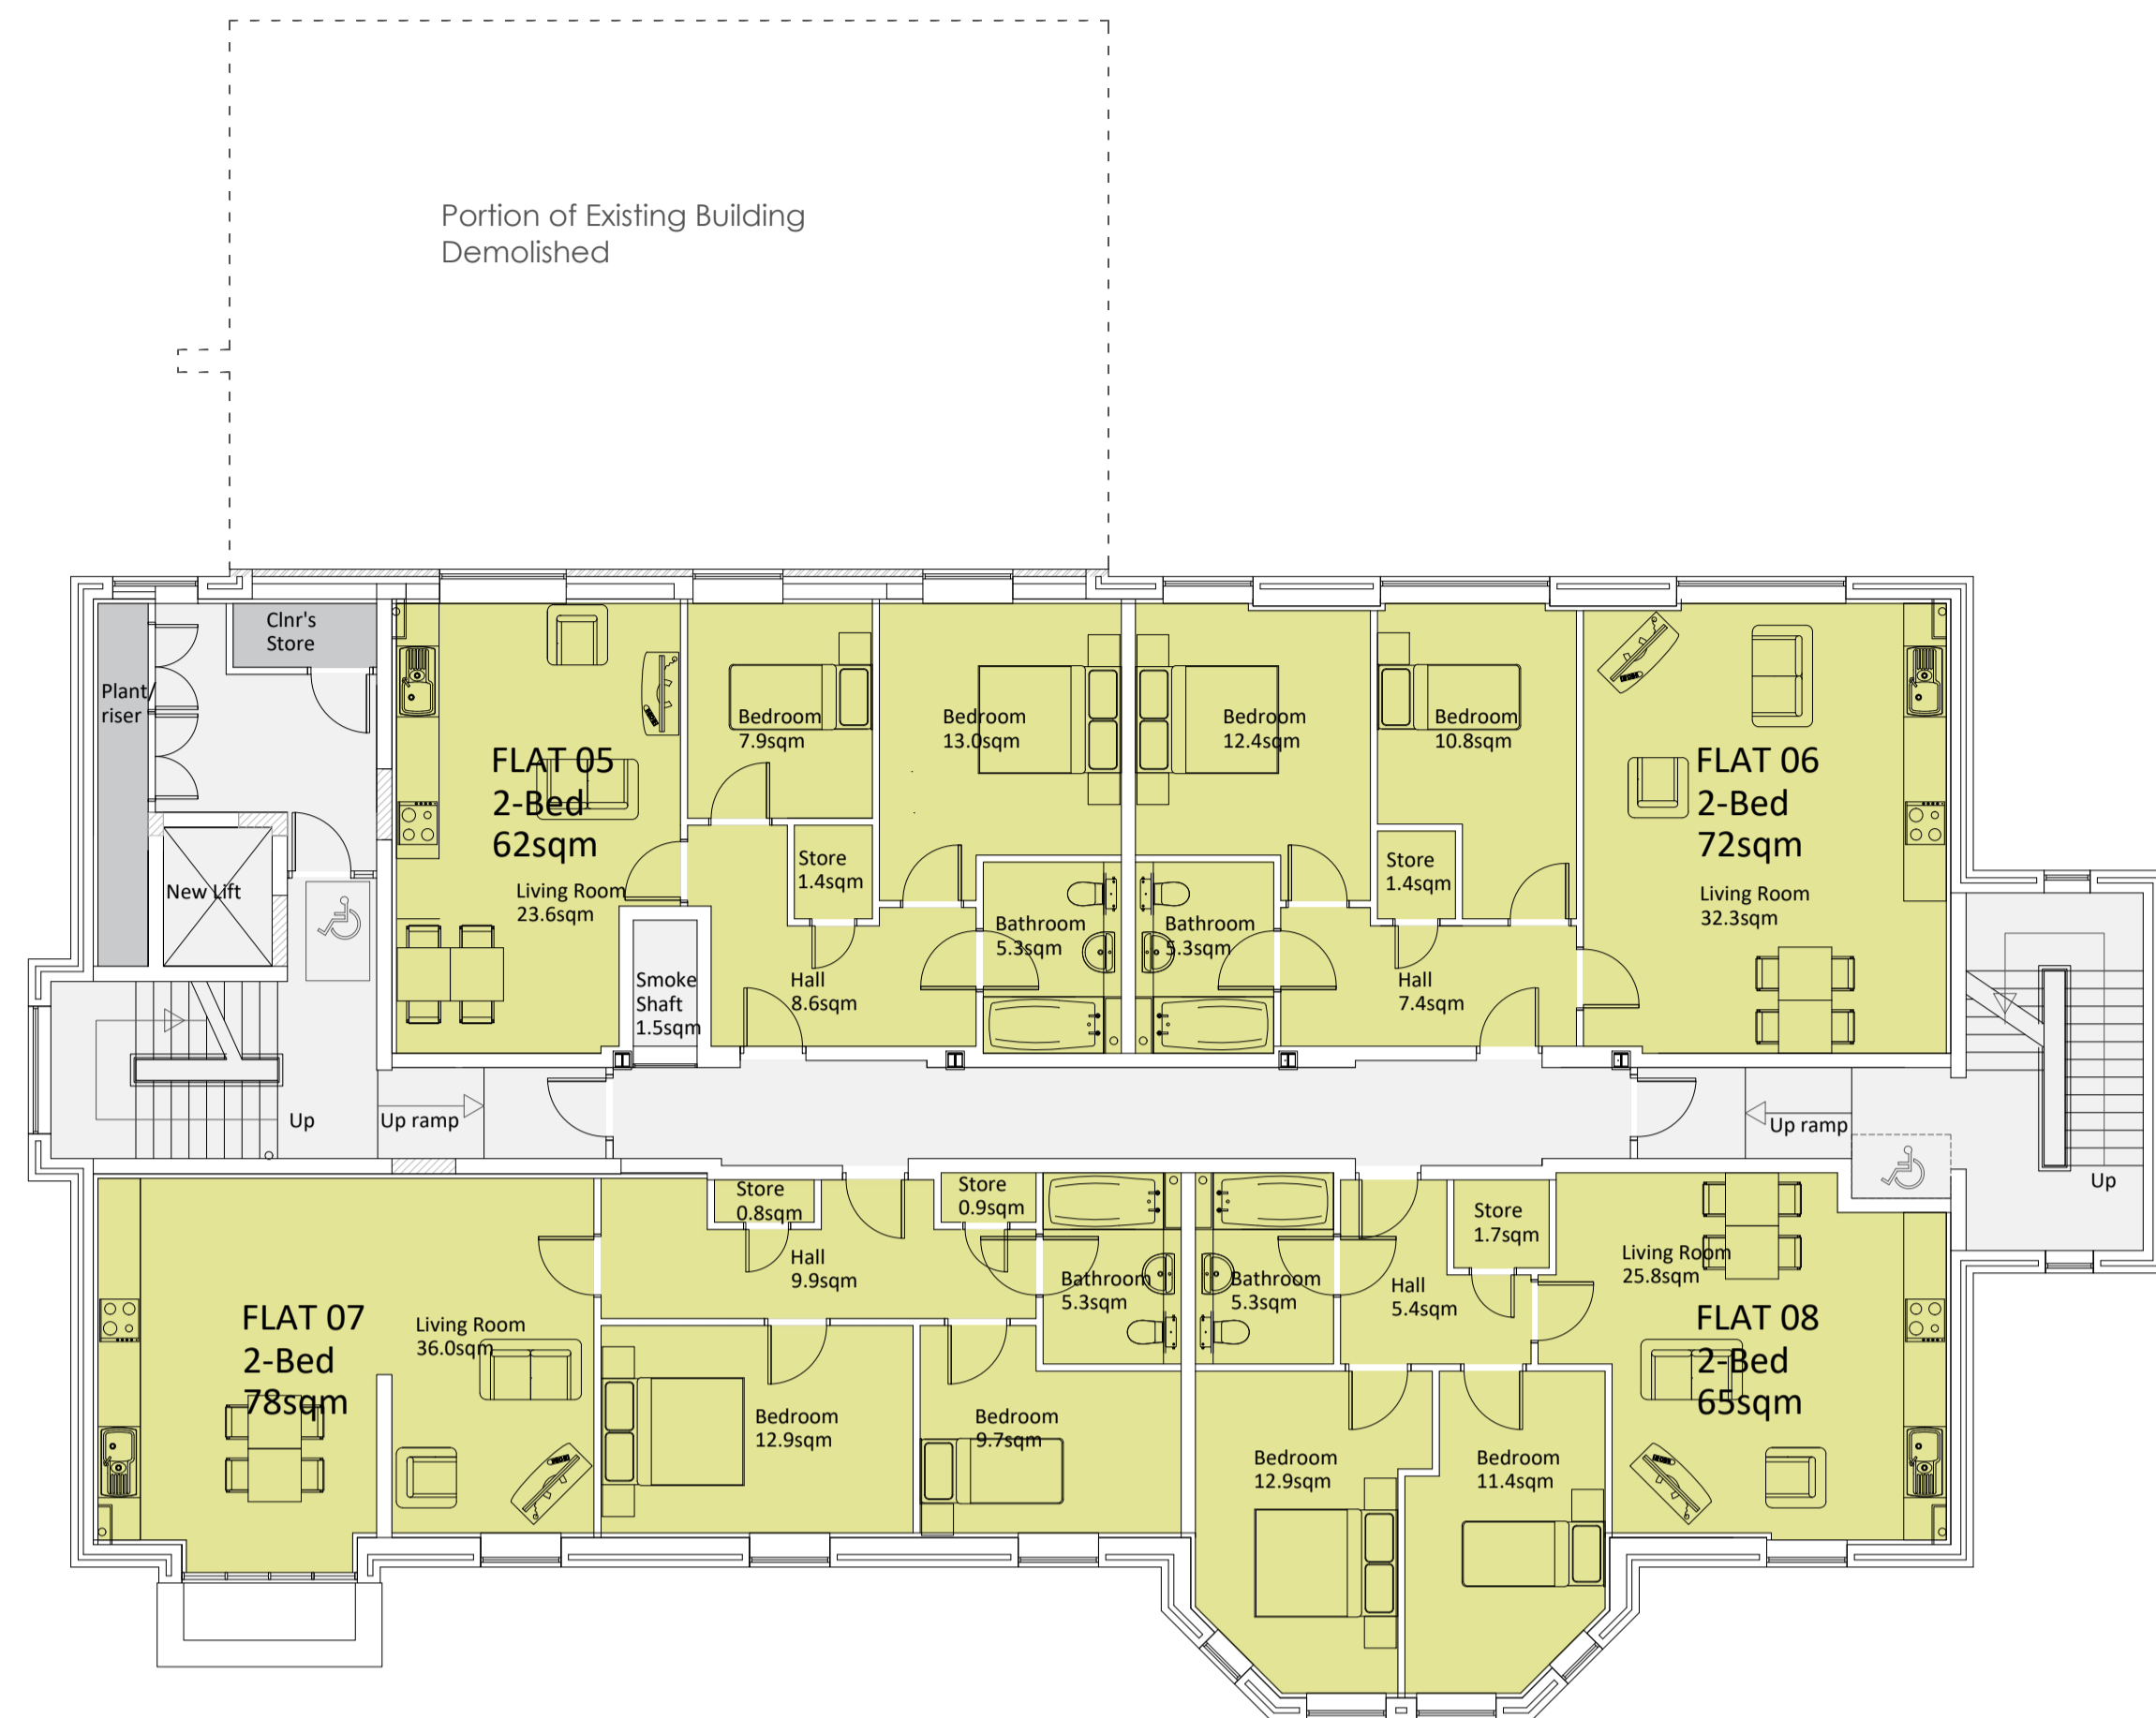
Portion of Existing Building Demolished

Clnr's Store

Plant/ riser

New Lift

Up

Up ramp

FLAT 05
2-Bed
62sqm

Living Room
23.6sqm

Smoke Shaft
1.5sqm

Bedroom
7.9sqm

Store
1.4sqm

Hall
8.6sqm

Bedroom
13.0sqm

Bathroom
5.3sqm

Bathroom
5.3sqm

Bedroom
12.4sqm

Bedroom
10.8sqm

Store
1.4sqm

Hall
7.4sqm

FLAT 06
2-Bed
72sqm

Living Room
32.3sqm

Up ramp

Up

FLAT 07
2-Bed
78sqm

Living Room
36.0sqm

Store
0.8sqm

Hall
9.9sqm

Store
0.9sqm

Bathroom
5.3sqm

Bathroom
5.3sqm

Hall
5.4sqm

Store
1.7sqm

Living Room
25.8sqm

FLAT 08
2-Bed
65sqm

Bedroom
12.9sqm

Bedroom
9.7sqm

Bedroom
12.9sqm

Bedroom
11.4sqm